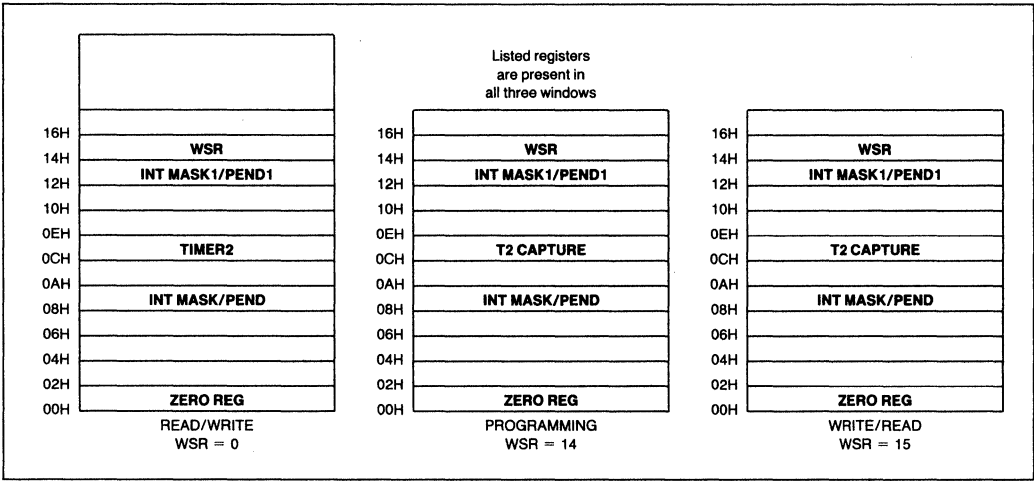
Listed registers are present in all three windows

16H
14H WSR
12H INT MASK1/PEND1
10H
0EH
0CH TIMER2
0AH
08H INT MASK/PEND
06H
04H
02H
00H ZERO REG
READ/WRITE
WSR = 0

16H
14H WSR
12H INT MASK1/PEND1
10H
0EH
0CH T2 CAPTURE
0AH
08H INT MASK/PEND
06H
04H
02H
00H ZERO REG
PROGRAMMING
WSR = 14

16H
14H WSR
12H INT MASK1/PEND1
10H
0EH
0CH T2 CAPTURE
0AH
08H INT MASK/PEND
06H
04H
02H
00H ZERO REG
WRITE/READ
WSR = 15